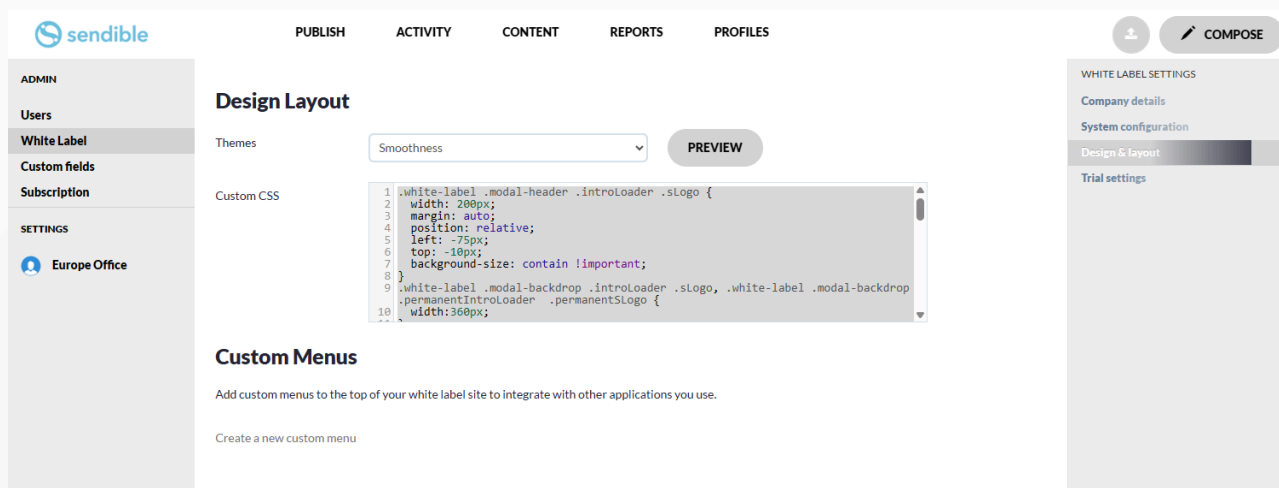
sendible

PUBLISH ACTIVITY CONTENT REPORTS PROFILES

COMPOSE

ADMIN

Users
White Label
Custom fields
Subscription

SETTINGS

Europe Office

Design Layout

Themes

Smoothness

PREVIEW

Custom CSS

```
1 .white-label .modal-header .introLoader .sLogo {
2   width: 200px;
3   margin: auto;
4   position: relative;
5   left: -75px;
6   top: -10px;
7   background-size: contain !important;
8 }
9 .white-label .modal-backdrop .introLoader .sLogo, .white-label .modal-backdrop .permanentIntroLoader  .permanentSLogo {
10   width:360px;
```

Custom Menus

Add custom menus to the top of your white label site to integrate with other applications you use.

Create a new custom menu

WHITE LABEL SETTINGS

Company details
System configuration
Design & layout
Trial settings